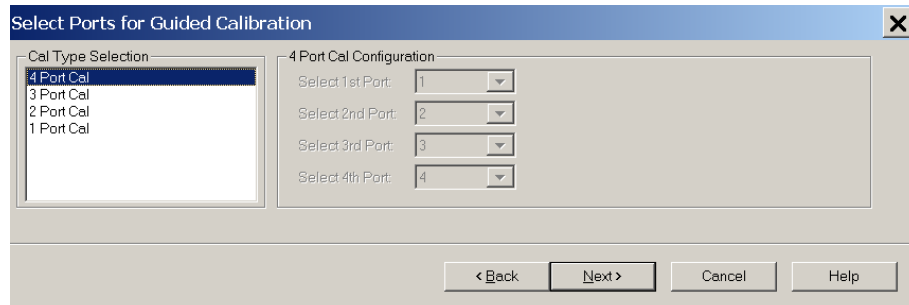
Select Ports for Guided Calibration

X

Cal Type Selection

4 Port Cal
3 Port Cal
2 Port Cal
1 Port Cal

4 Port Cal Configuration

Select 1st Port: 1

Select 2nd Port: 2

Select 3rd Port: 3

Select 4th Port: 4

< Back

Next >

Cancel

Help